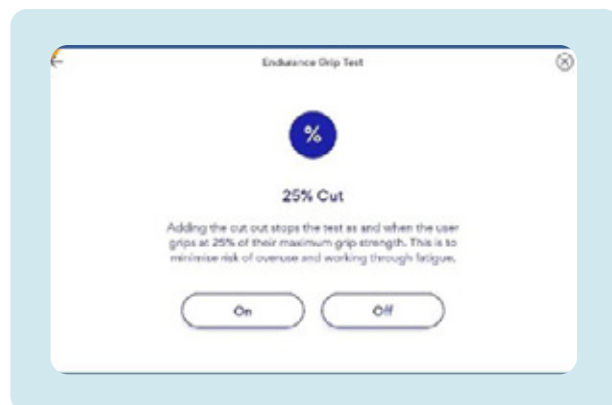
Endurance Grip Test

%

25% Cut

Adding the cut out stops the test as and when the user grips at 25% of their maximum grip strength. This is to minimise risk of overuse and working through fatigue.

On

Off